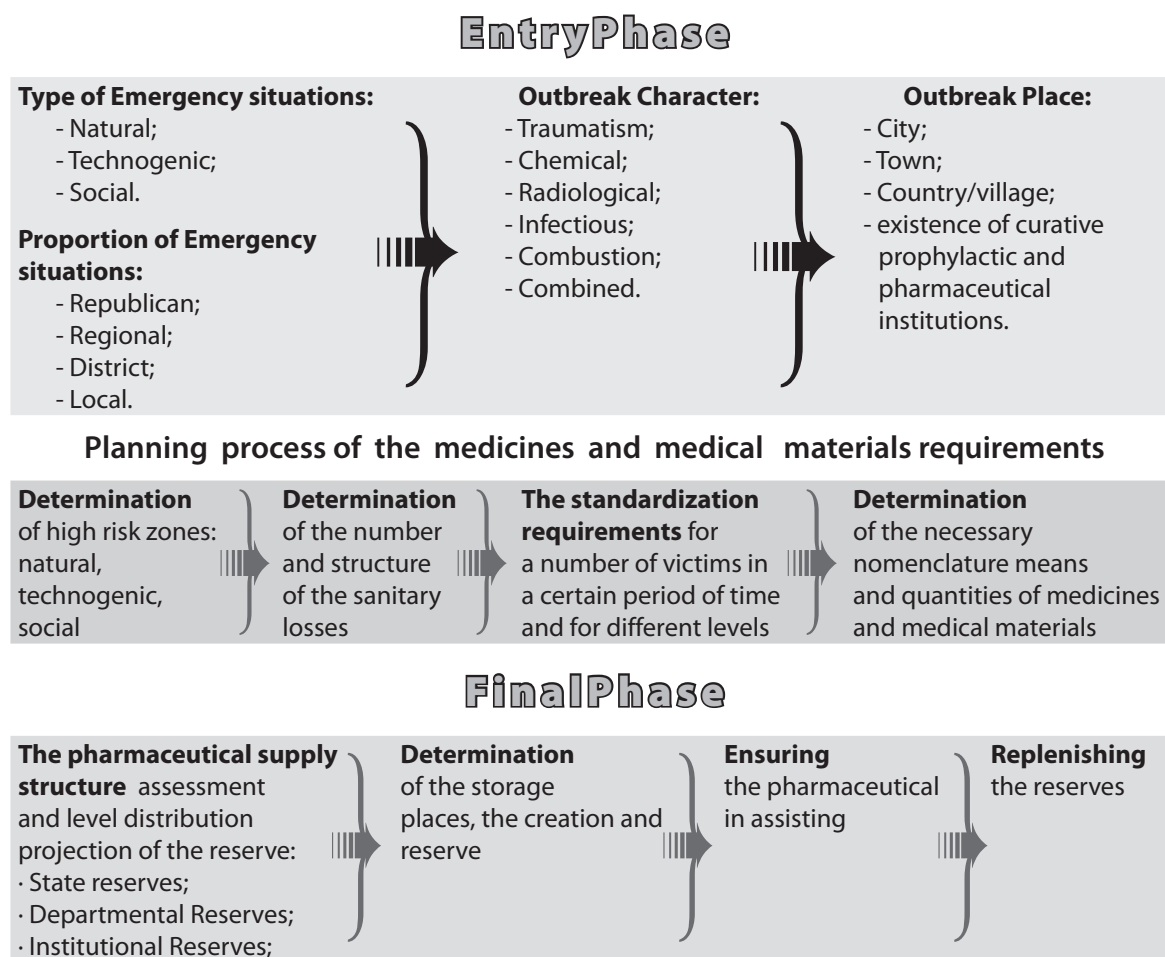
EntryPhase

**Type of Emergency situations:**
- Natural;
- Technogenic;
- Social.

**Proportion of Emergency situations:**
- Republican;
- Regional;
- District;
- Local.

**Outbreak Character:**
- Traumatism;
- Chemical;
- Radiological;
- Infectious;
- Combustion;
- Combined.

**Outbreak Place:**
- City;
- Town;
- Country/village;
- existence of curative prophylactic and pharmaceutical institutions.

**Planning process of the medicines and medical materials requirements**

**Determination** of high risk zones: natural, technogenic, social

**Determination** of the number and structure of the sanitary losses

**The standardization requirements** for a number of victims in a certain period of time and for different levels

**Determination** of the necessary nomenclature means and quantities of medicines and medical materials

FinalPhase

**The pharmaceutical supply structure** assessment and level distribution projection of the reserve:
· State reserves;
· Departmental Reserves;
· Institutional Reserves;

**Determination** of the storage places, the creation and reserve

**Ensuring** the pharmaceutical in assisting

**Replenishing** the reserves